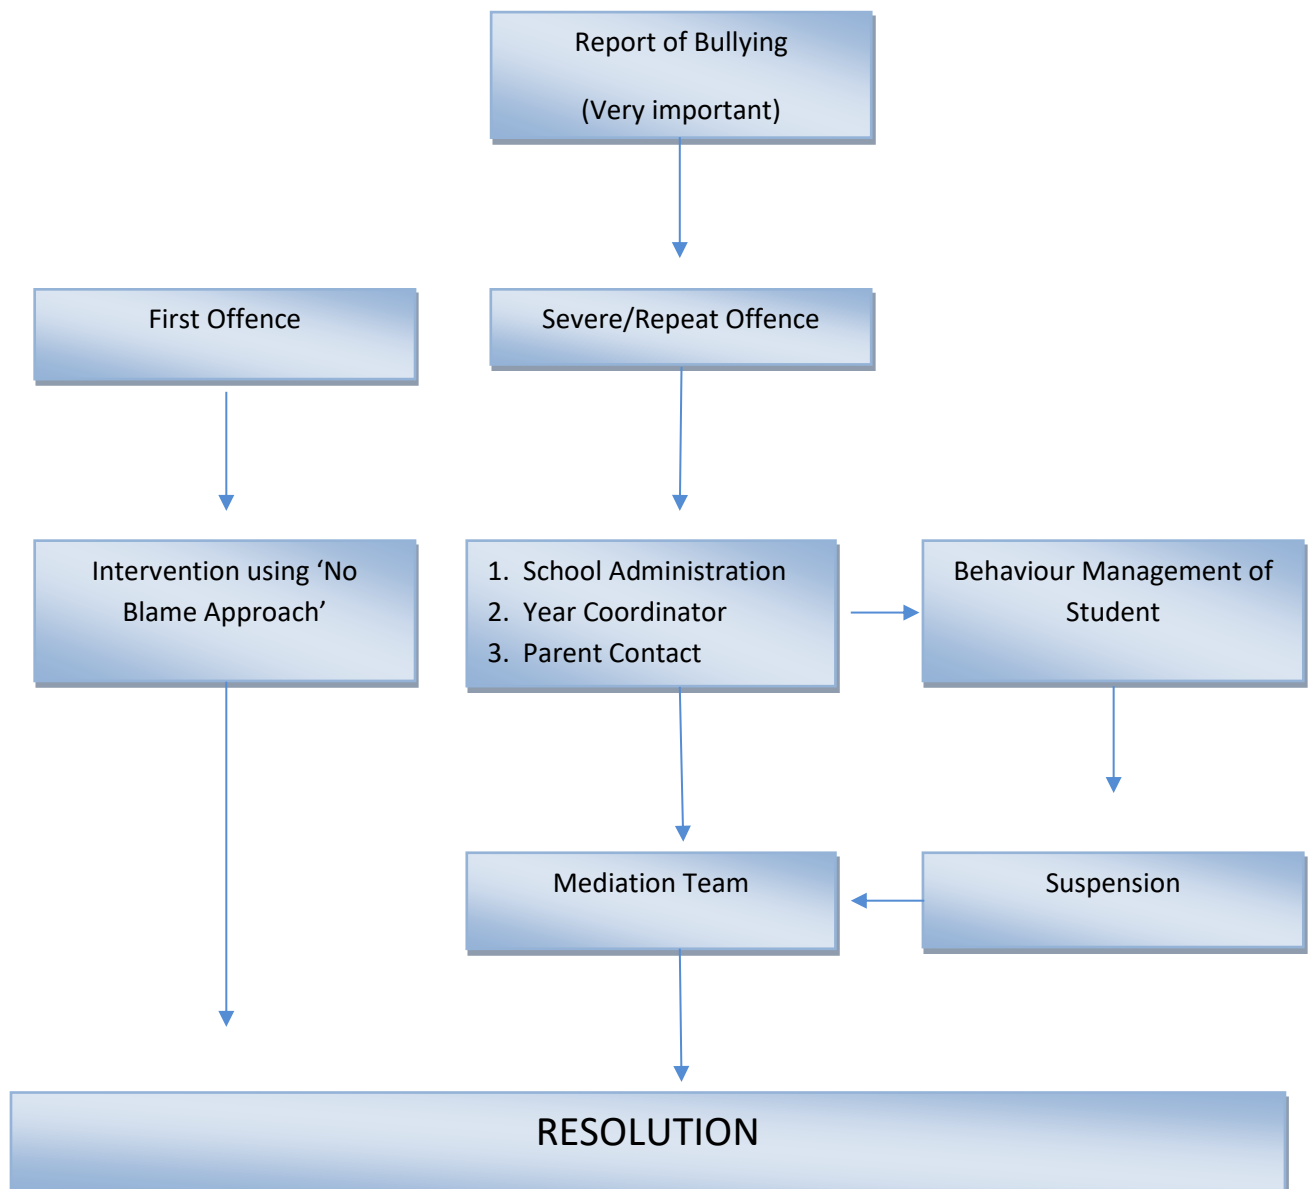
Report of Bullying

(Very important)

First Offence

Severe/Repeat Offence

Intervention using ‘No Blame Approach’

1. School Administration
2. Year Coordinator
3. Parent Contact

Behaviour Management of Student

Mediation Team

Suspension

RESOLUTION